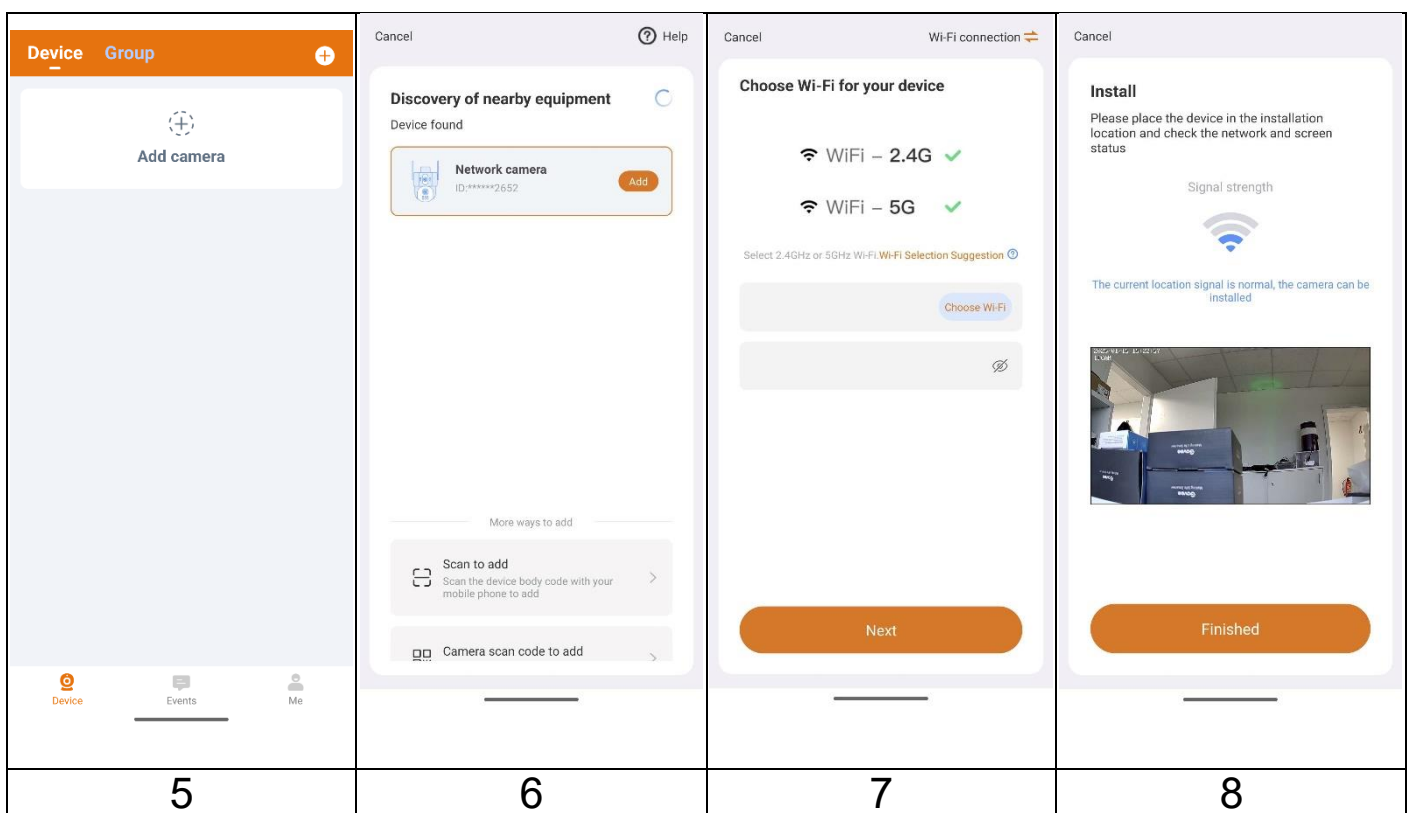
Device Group

Add camera

Device Events Me

Cancel Help

Discovery of nearby equipment

Device found

Network camera
ID:******2652
Add

More ways to add

Scan to add
Scan the device body code with your mobile phone to add

Camera scan code to add

Cancel Wi-Fi connection

Choose Wi-Fi for your device

WiFi – 2.4G

WiFi – 5G

Select 2.4GHz or 5GHz Wi-Fi. Wi-Fi Selection Suggestion

Choose Wi-Fi

Next

Cancel

Install

Please place the device in the installation location and check the network and screen status

Signal strength

The current location signal is normal, the camera can be installed

Finished

| 5 | 6 | 7 | 8 |